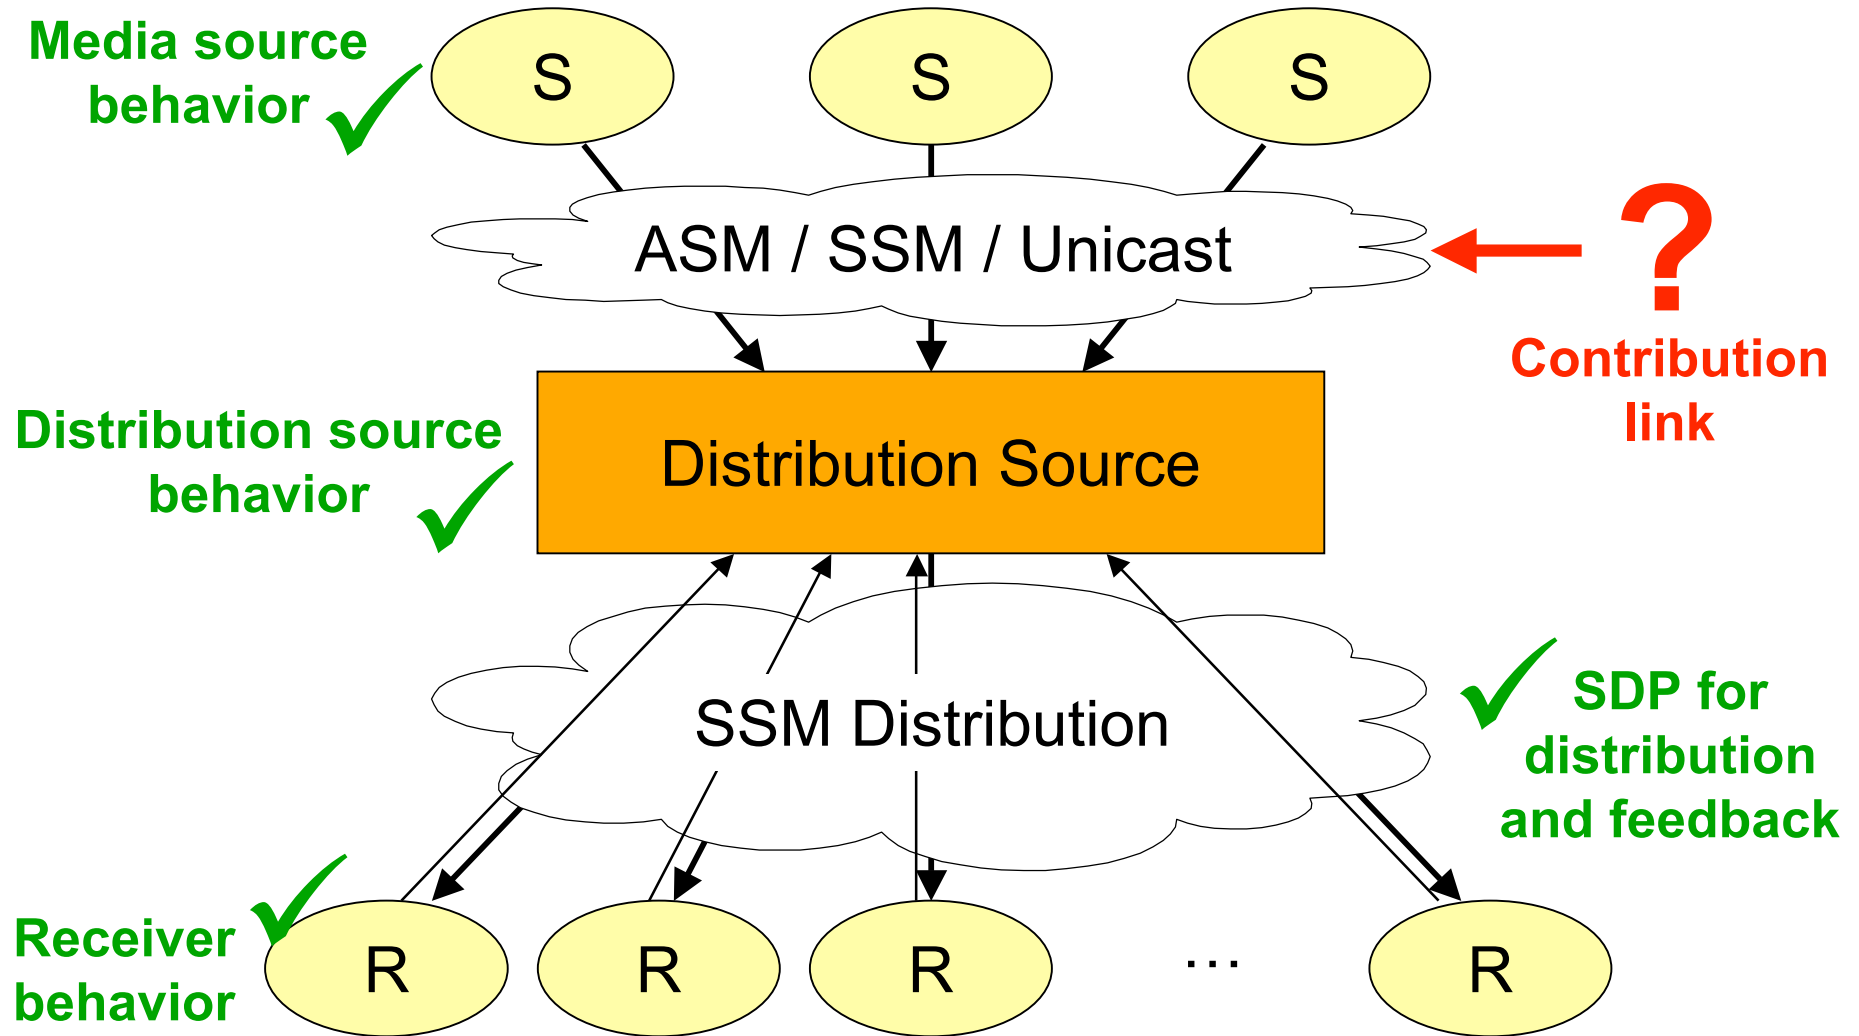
Media source behavior

S

S

S

ASM / SSM / Unicast

?

Contribution link

Distribution source behavior

Distribution Source

SSM Distribution

SDP for distribution and feedback

Receiver behavior

R

R

R

...

R